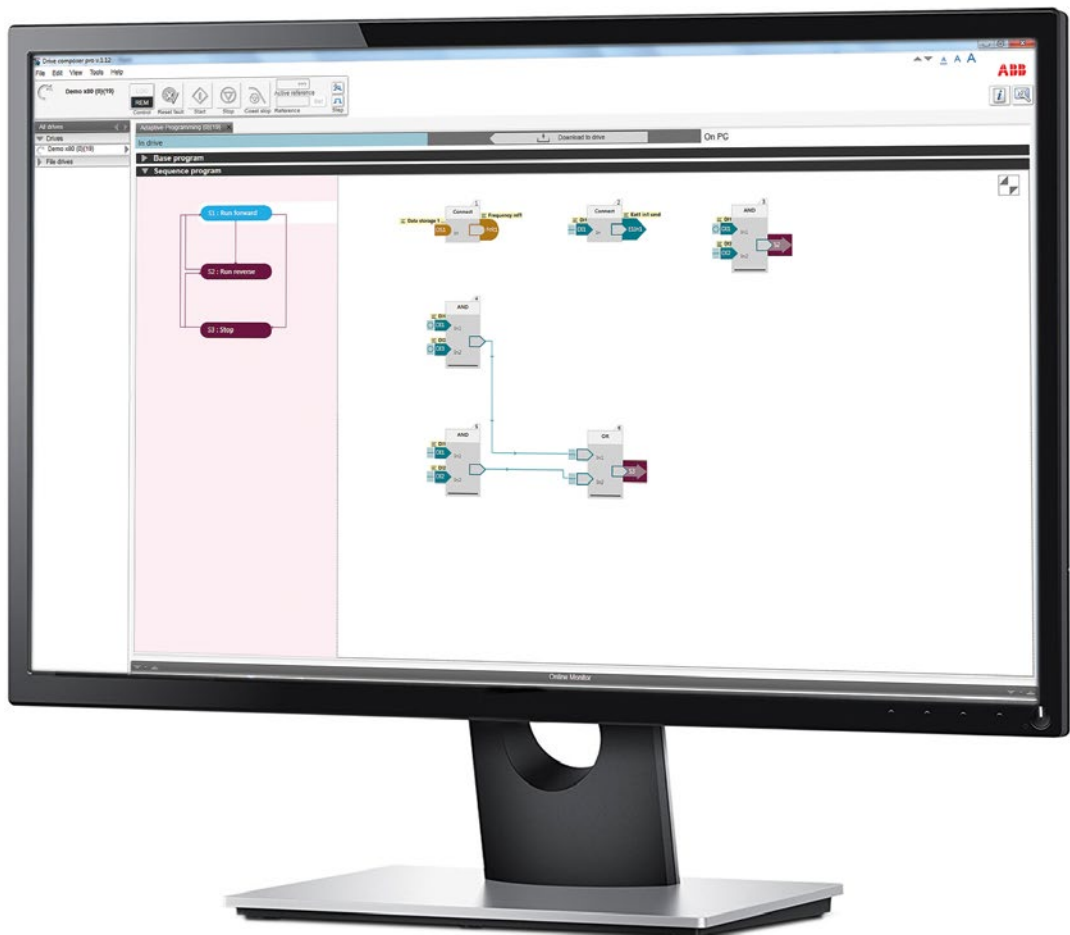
Drive composer pro v.2.12

File Edit View Tools Help

Demo x80 (0)(19)

LOC
REM
Control

Reset fault

Start

Stop

Coast stop

Active reference
Reference

Step

A A A

ABB

All drives

Drives

Demo x80 (0)(19)

File drives

Adaptive Programming (0)(19)

In drive

Download to drive

On PC

Base program

Sequence program

S1 : Run forward

S2 : Run reverse

S3 : Stop

Connect

Data storage 1

Frequency ref1

Connect

DI1

Ext1 in1 cmd

AND

DI1

DI2

S2

AND

DI1

DI3

AND

DI1

DI2

OR

S3

Online Monitor